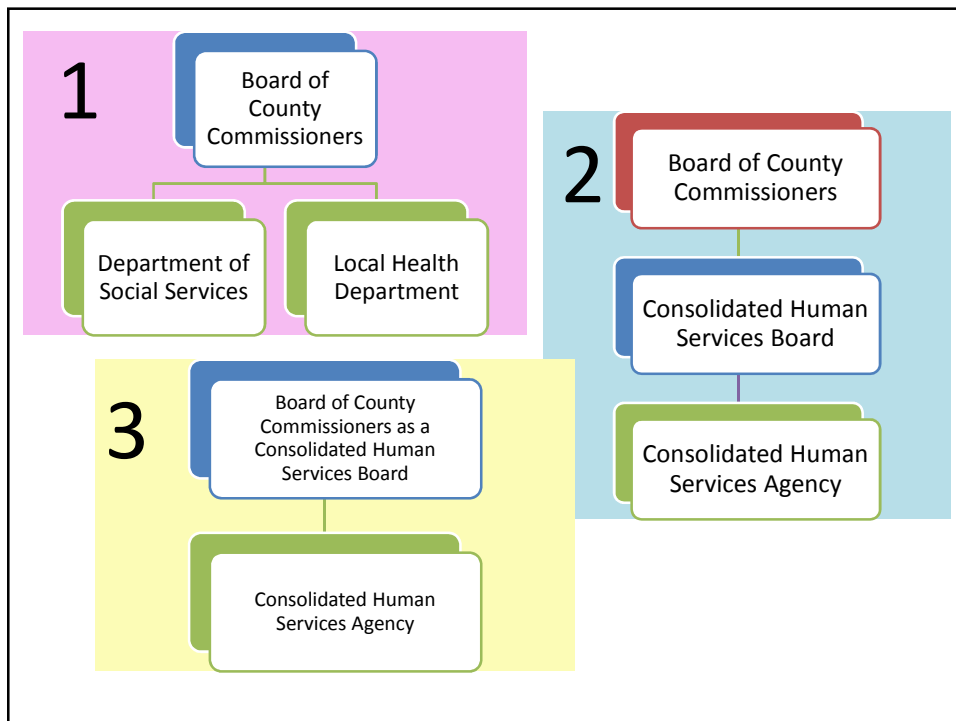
1

Board of County Commissioners

Department of Social Services

Local Health Department

2

Board of County Commissioners

Consolidated Human Services Board

Consolidated Human Services Agency

3

Board of County Commissioners as a Consolidated Human Services Board

Consolidated Human Services Agency